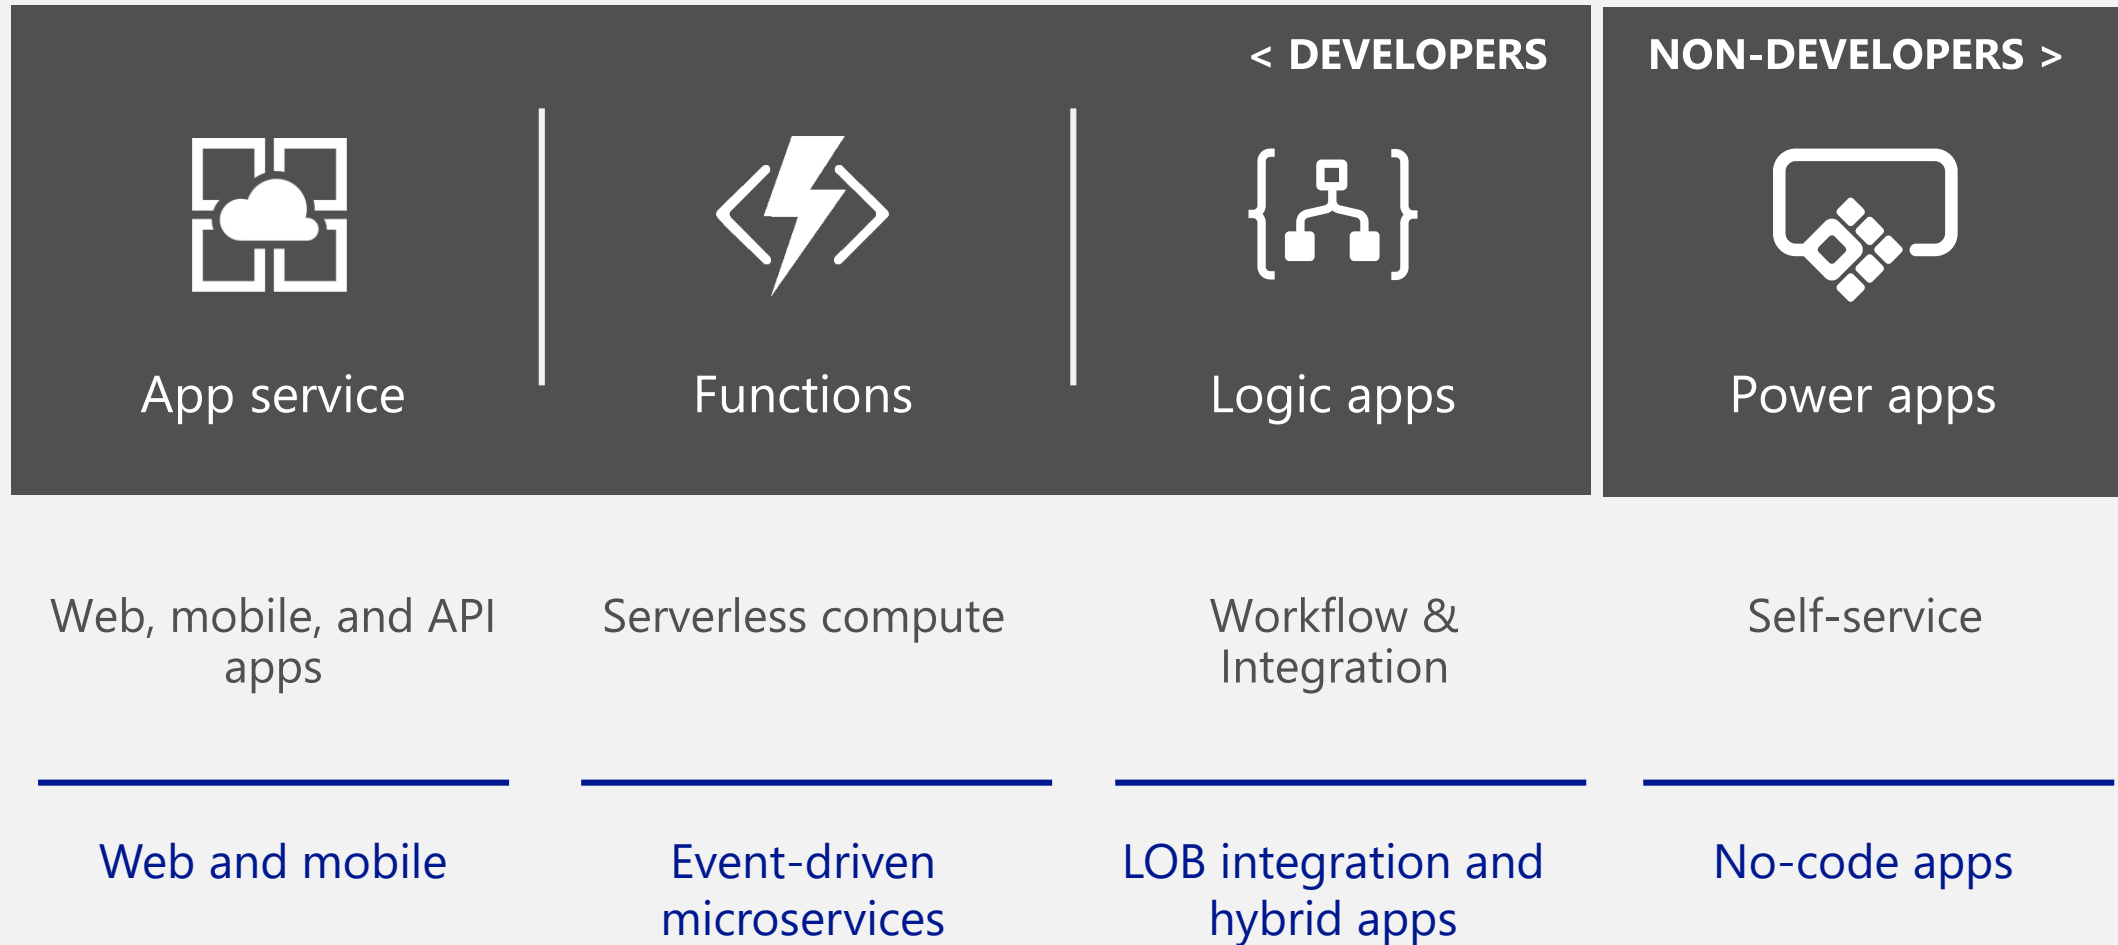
< DEVELOPERS

NON-DEVELOPERS >

App service

Functions

Logic apps

Power apps

Web, mobile, and API apps

Serverless compute

Workflow & Integration

Self-service

Web and mobile

Event-driven microservices

LOB integration and hybrid apps

No-code apps